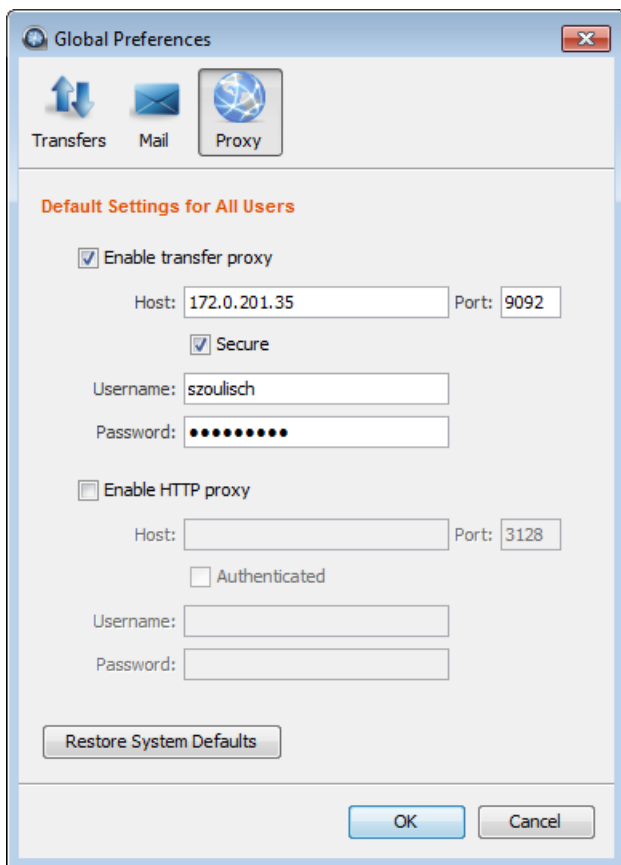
Global Preferences

Transfers
Mail
Proxy

Default Settings for All Users

Enable transfer proxy

Host: 172.0.201.35 Port: 9092

Secure

Username: szoulisch

Password: ●●●●●●●●●

Enable HTTP proxy

Host: Port: 3128

Authenticated

Username:

Password:

Restore System Defaults

OK
Cancel